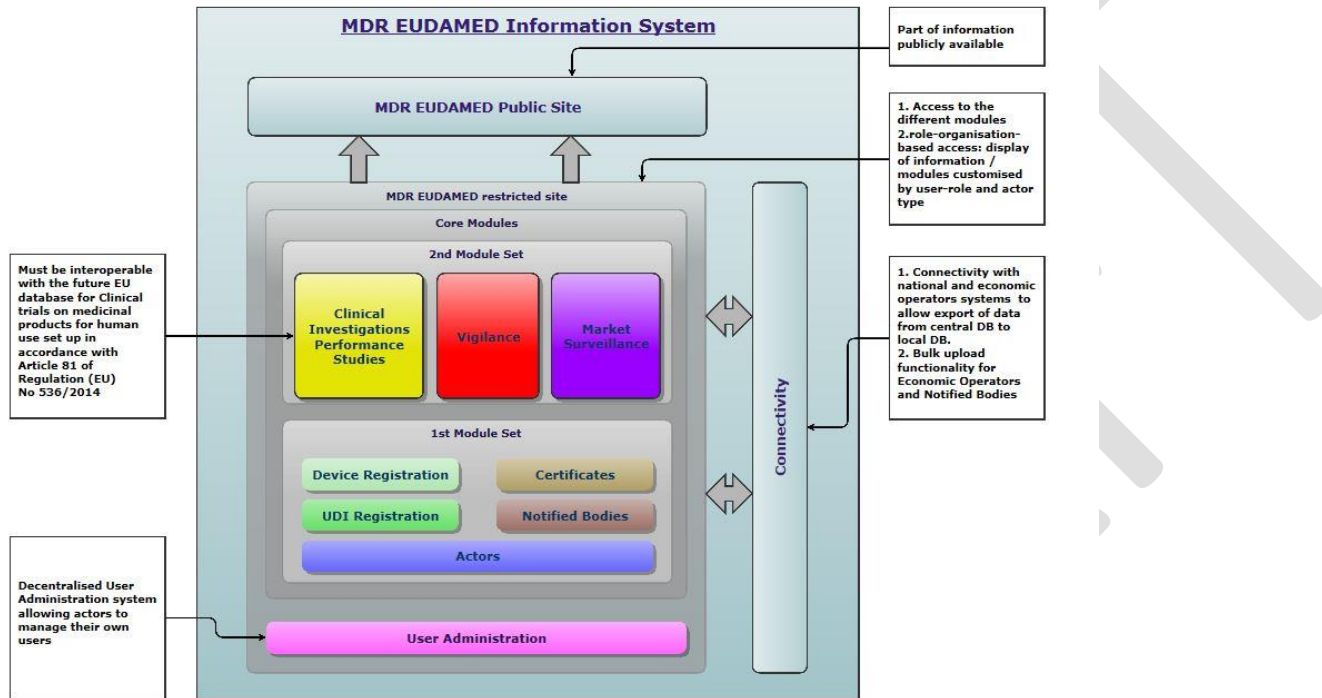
MDR EUDAMED Information System

Part of information publicly available

MDR EUDAMED Public Site

1. Access to the different modules
2.role-organisation-based access: display of information / modules customised by user-role and actor type

MDR EUDAMED restricted site

Core Modules

2nd Module Set

Must be interoperable with the future EU database for Clinical trials on medicinal products for human use set up in accordance with Article 81 of Regulation (EU) No 536/2014

Clinical Investigations Performance Studies

Vigilance

Market Surveillance

1. Connectivity with national and economic operators systems to allow export of data from central DB to local DB.
2. Bulk upload functionality for Economic Operators and Notified Bodies

Connectivity

1st Module Set

Device Registration

Certificates

UDI Registration

Notified Bodies

Actors

Decentralised User Administration system allowing actors to manage their own users

User Administration